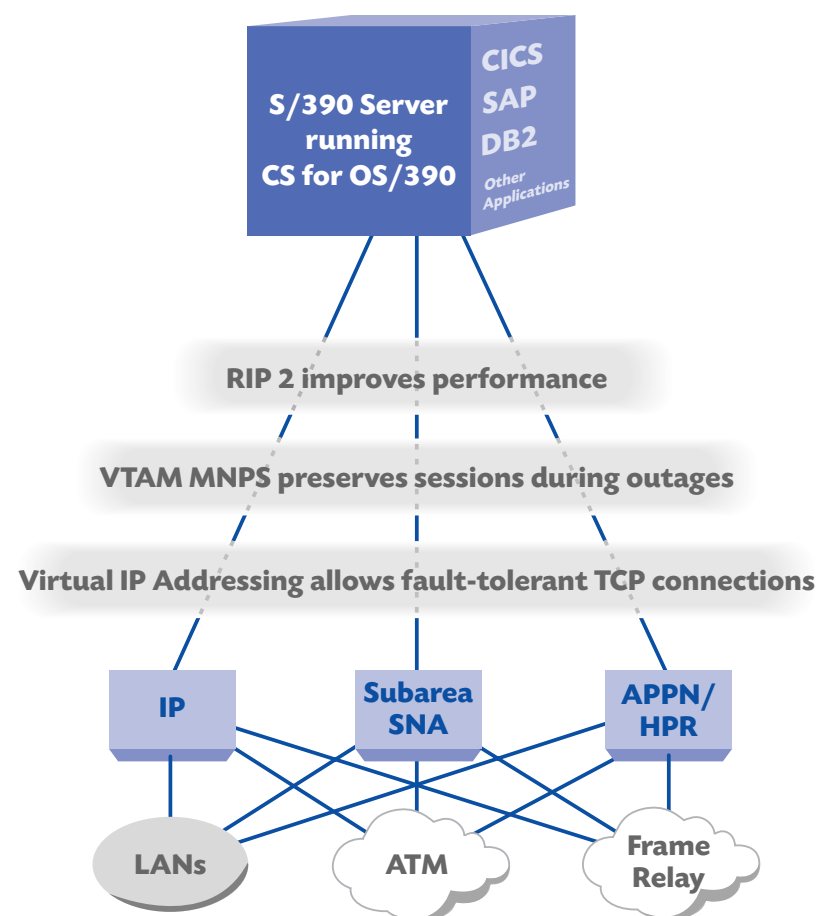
S/390 Server running CS for OS/390

CICS
SAP
DB2
Other Applications

RIP 2 improves performance

VTAM MNPS preserves sessions during outages

Virtual IP Addressing allows fault-tolerant TCP connections

IP

Subarea SNA

APPN/ HPR

LANs

ATM

Frame Relay